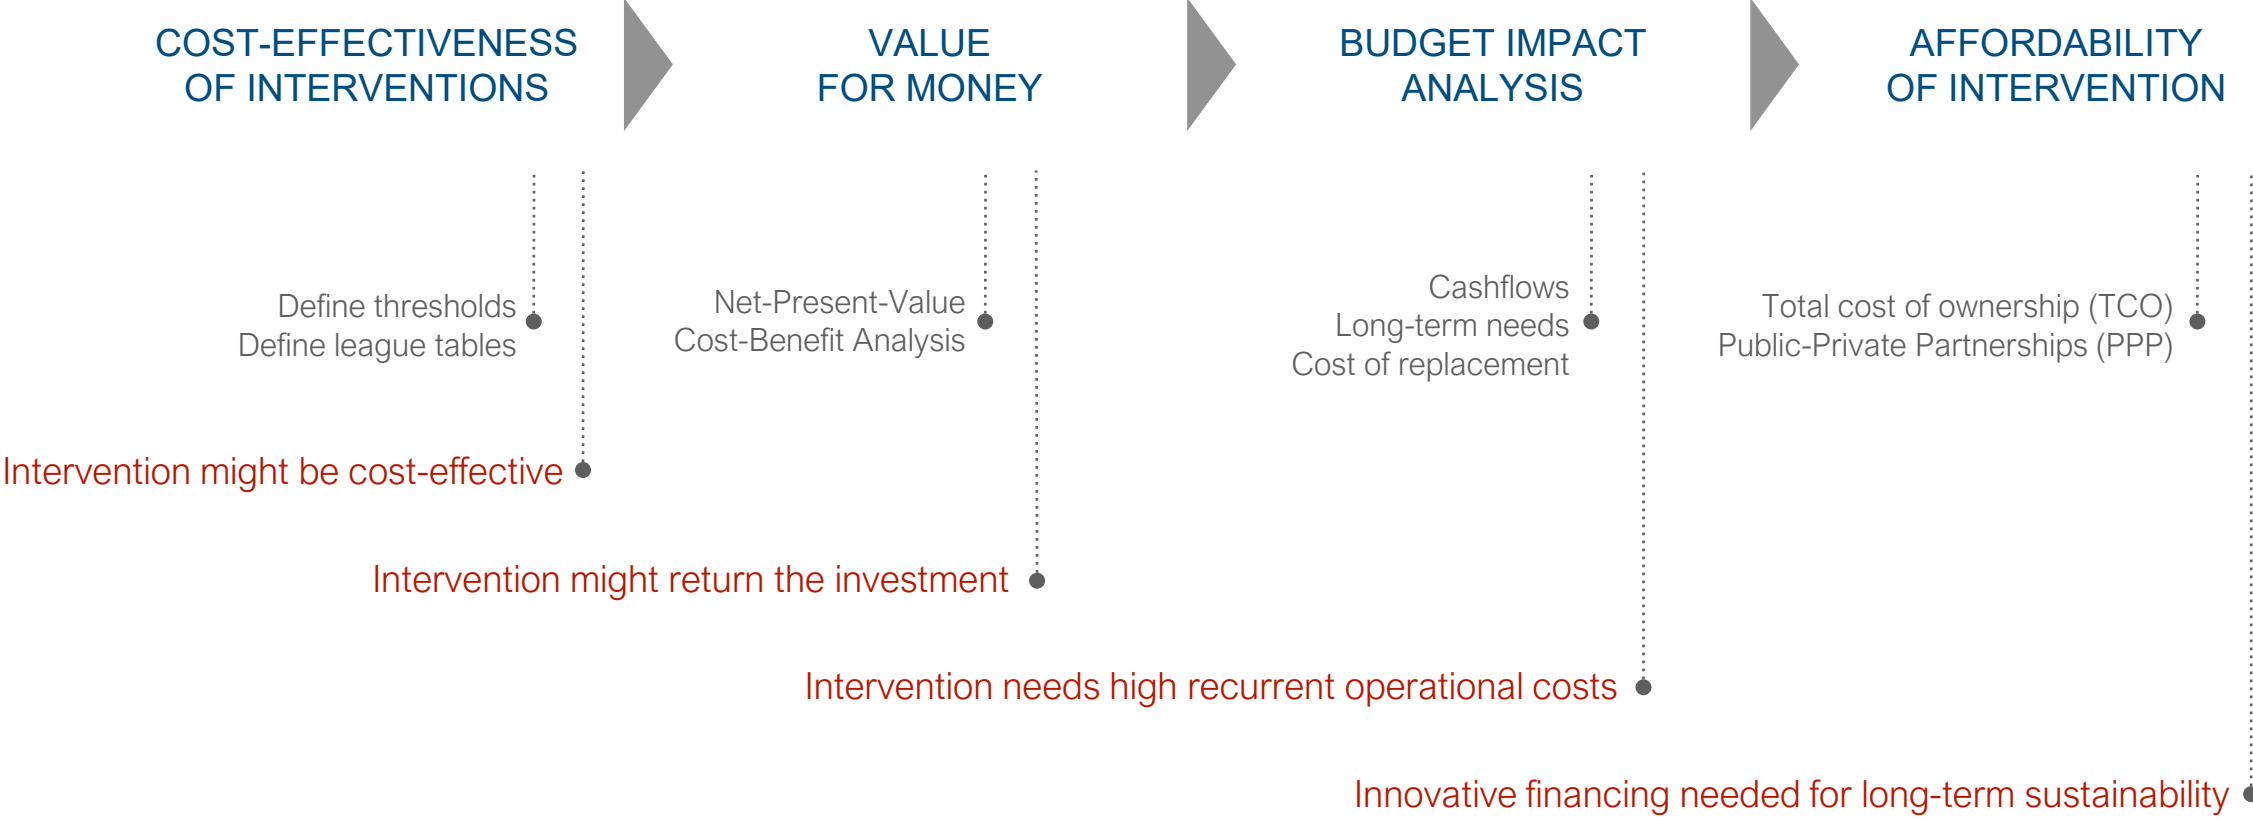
COST-EFFECTIVENESS OF INTERVENTIONS

VALUE FOR MONEY

BUDGET IMPACT ANALYSIS

AFFORDABILITY OF INTERVENTION

Define thresholds
Define league tables

Net-Present-Value
Cost-Benefit Analysis

Cashflows
Long-term needs
Cost of replacement

Total cost of ownership (TCO)
Public-Private Partnerships (PPP)

Intervention might be cost-effective

Intervention might return the investment

Intervention needs high recurrent operational costs

Innovative financing needed for long-term sustainability